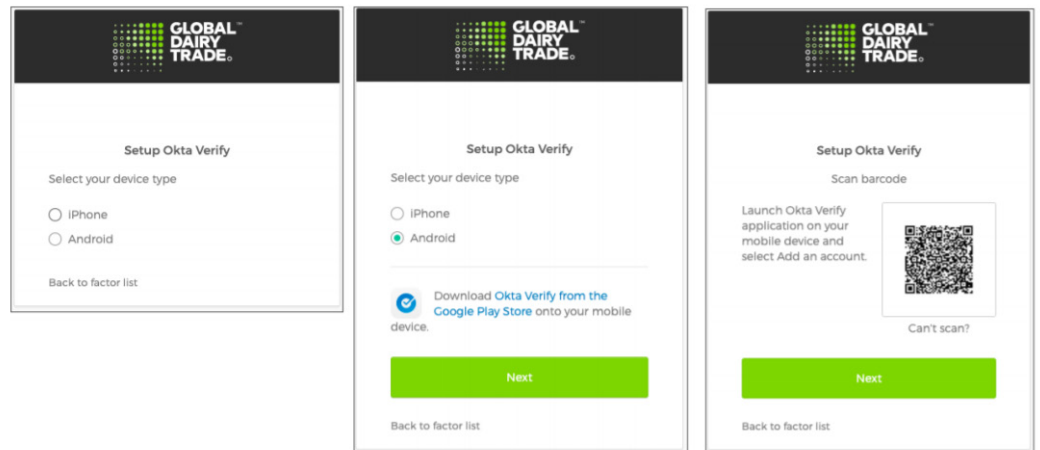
GLOBAL DAIRY TRADE™

Setup Okta Verify

Select your device type

iPhone

Android

Back to factor list

GLOBAL DAIRY TRADE™

Setup Okta Verify

Select your device type

iPhone

Android

Download Okta Verify from the Google Play Store onto your mobile device.

Next

Back to factor list

GLOBAL DAIRY TRADE™

Setup Okta Verify

Scan barcode

Launch Okta Verify application on your mobile device and select Add an account.

Can't scan?

Next

Back to factor list